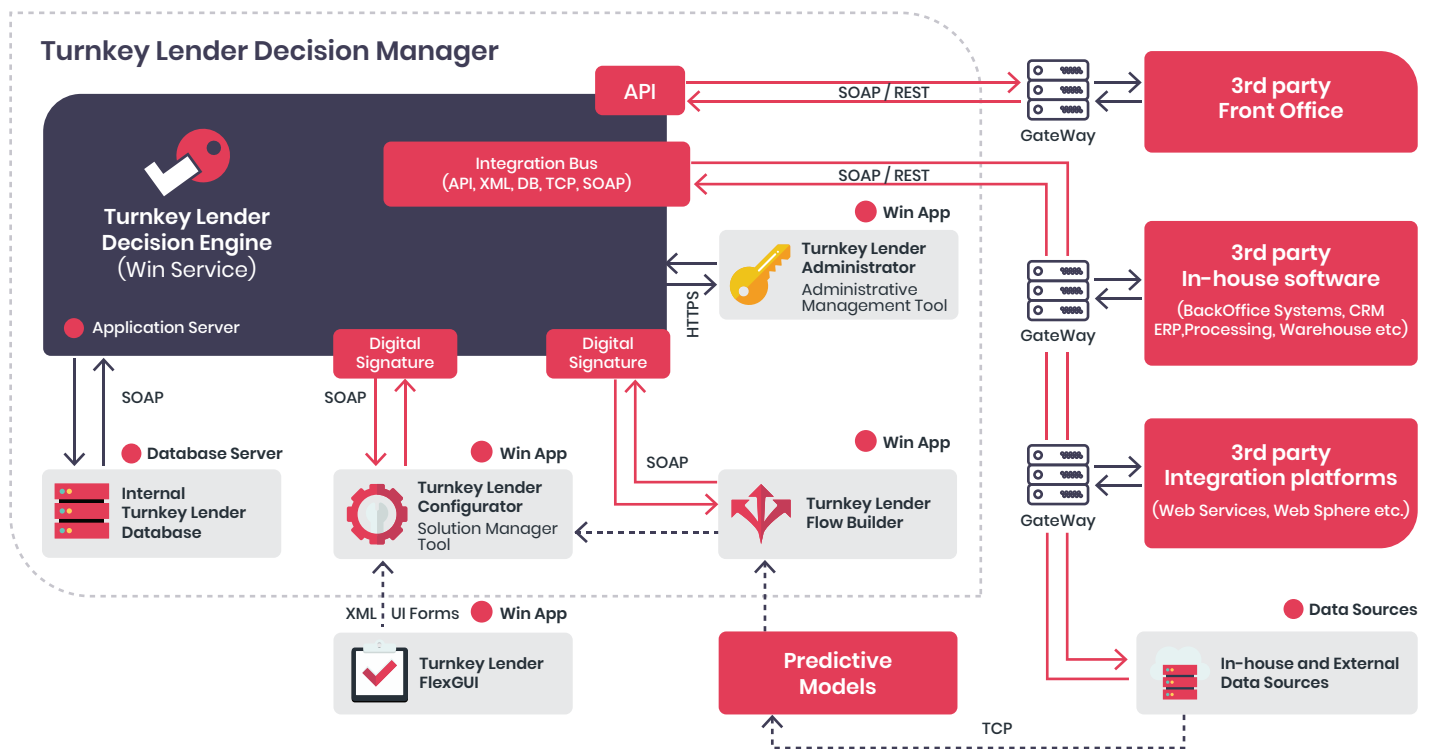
Turnkey Lender Decision Manager

API

SOAP / REST

GateWay

3rd party Front Office

Turnkey Lender Decision Engine (Win Service)

Integration Bus (API, XML, DB, TCP, SOAP)

SOAP / REST

Win App

Turnkey Lender Administrator
Administrative Management Tool

HTTPS

3rd party In-house software
(BackOffice Systems, CRM ERP,Processing, Warehouse etc)

GateWay

Application Server

Digital Signature

Digital Signature

SOAP

SOAP

Database Server

Internal Turnkey Lender Database

Win App

Turnkey Lender Configurator
Solution Manager Tool

SOAP

Win App

Turnkey Lender Flow Builder

GateWay

3rd party Integration platforms
(Web Services, Web Sphere etc.)

XML UI Forms

Win App

Turnkey Lender FlexGUI

Predictive Models

Data Sources

In-house and External Data Sources

TCP